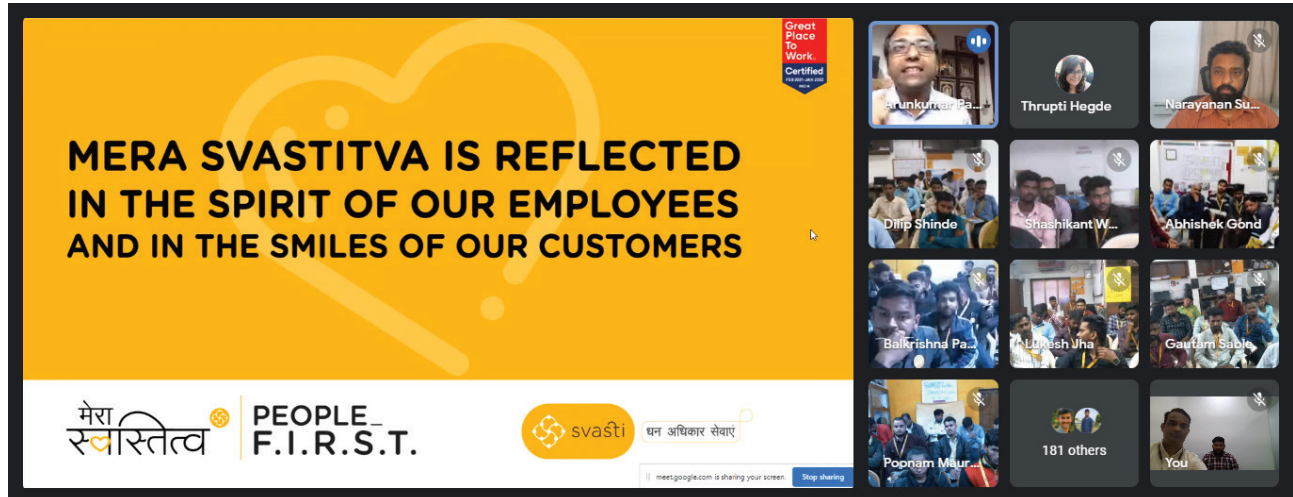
Great Place To Work. Certified FEB 2021-JAN 2022 INDIA

MERA SVASTITVA IS REFLECTED IN THE SPIRIT OF OUR EMPLOYEES AND IN THE SMILES OF OUR CUSTOMERS

मेरा स्वस्तित्व

PEOPLE_ F.I.R.S.T.

svasti धन अधिकार सेवाएं

meet.google.com is sharing your screen. Stop sharing

Arunkumar Pa...

Thrupti Hegde

Narayanan Su...

Dilip Shinde

Shashikant W...

Abhishek Gond

Balkrishna Pa...

Lukesh Jha

Gautam Sable

Poonam Maur...

181 others

You